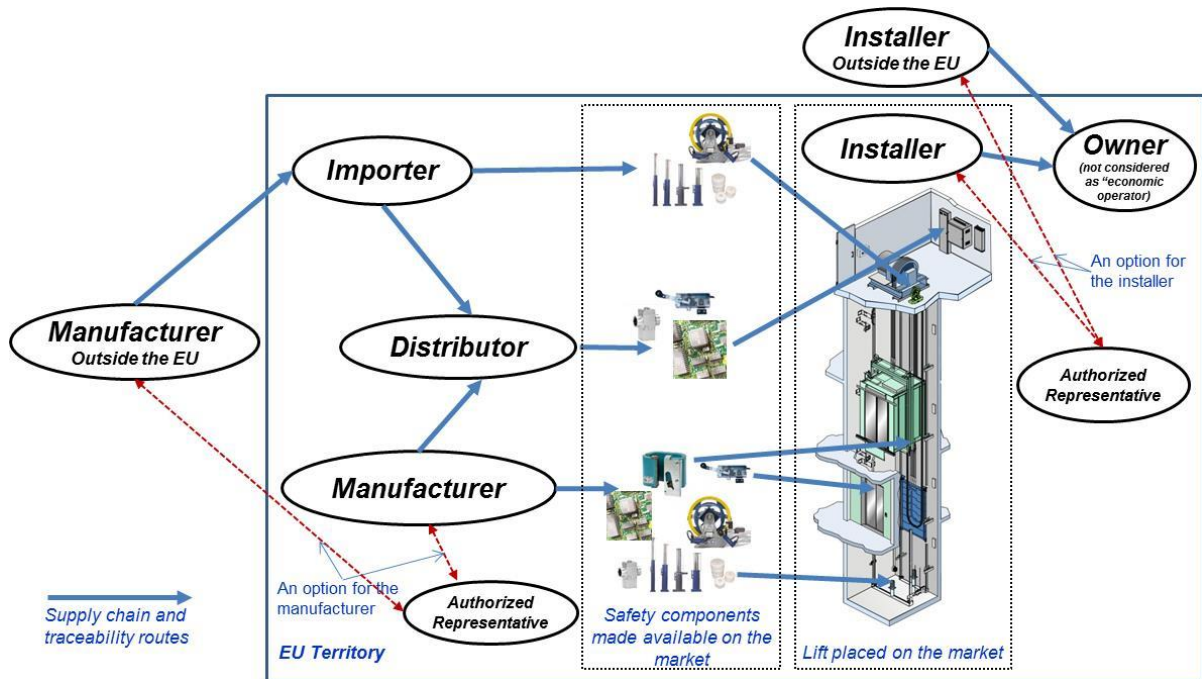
Installer
Outside the EU

Owner
(not considered as "economic operator)

Importer

Installer

An option for the installer

Manufacturer
Outside the EU

Distributor

Authorized Representative

Manufacturer

An option for the manufacturer

Authorized Representative

Supply chain and traceability routes

EU Territory

Safety components made available on the market

Lift placed on the market